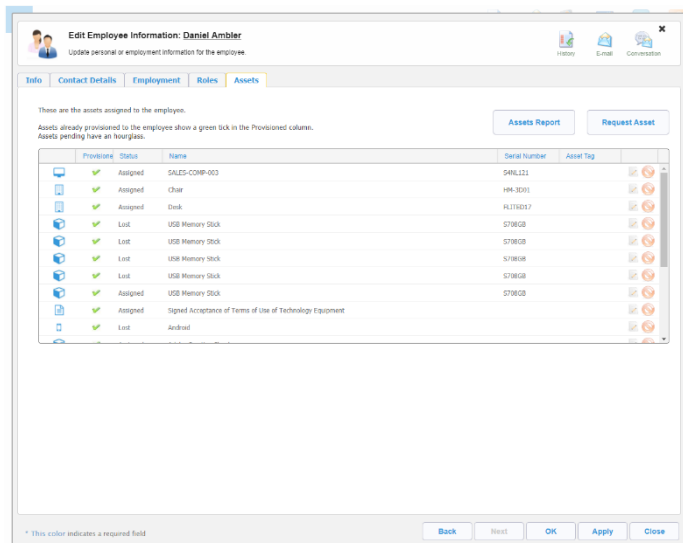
Edit Employee Information: Daniel Ambler

Update personal or employment information for the employee

History E-mail Conversation

Info Contact Details Employment Roles Assets

These are the assets assigned to the employee.

Assets already provisioned to the employee show a green tick in the Provisioned column. Assets pending have an hourglass.

Assets Report Request Asset

| Provisione | Status | Name | Serial Number | Asset Tag |
|---|---|---|---|---|
| ✔ | Assigned | SALES-COMP-003 | S4NL121 | |
| ✔ | Assigned | Chair | HM-3D01 | |
| ✔ | Assigned | Desk | FLITED17 | |
| ✔ | Lost | USB Memory Stick | S708GB | |
| ✔ | Lost | USB Memory Stick | S708GB | |
| ✔ | Lost | USB Memory Stick | S708GB | |
| ✔ | Lost | USB Memory Stick | S708GB | |
| ✔ | Assigned | USB Memory Stick | S708GB | |
| ✔ | Assigned | Signed Acceptance of Terms of Use of Technology Equipment | | |
| ✔ | Lost | Android | | |

* This color indicates a required field

Back Next OK Apply Close